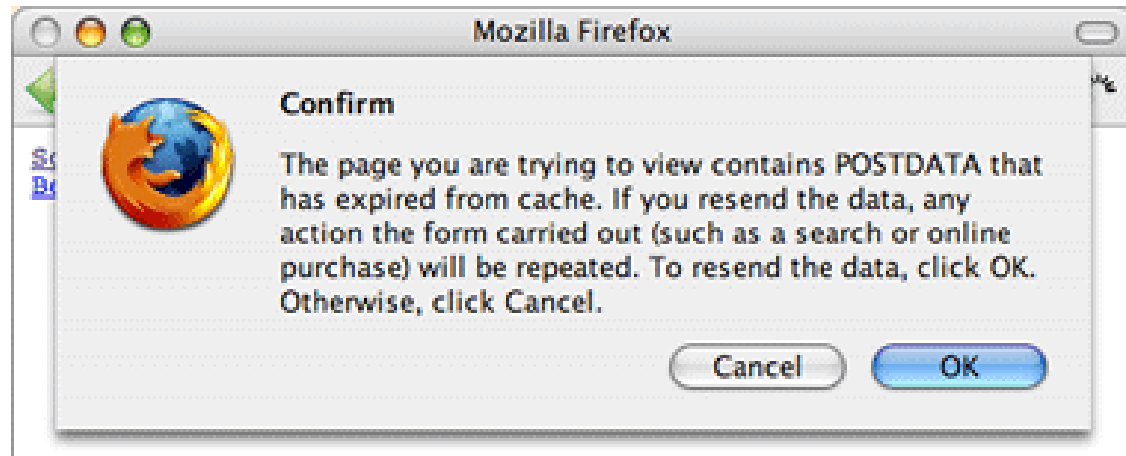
Mozilla Firefox

Confirm

The page you are trying to view contains POSTDATA that has expired from cache. If you resend the data, any action the form carried out (such as a search or online purchase) will be repeated. To resend the data, click OK. Otherwise, click Cancel.

Cancel OK